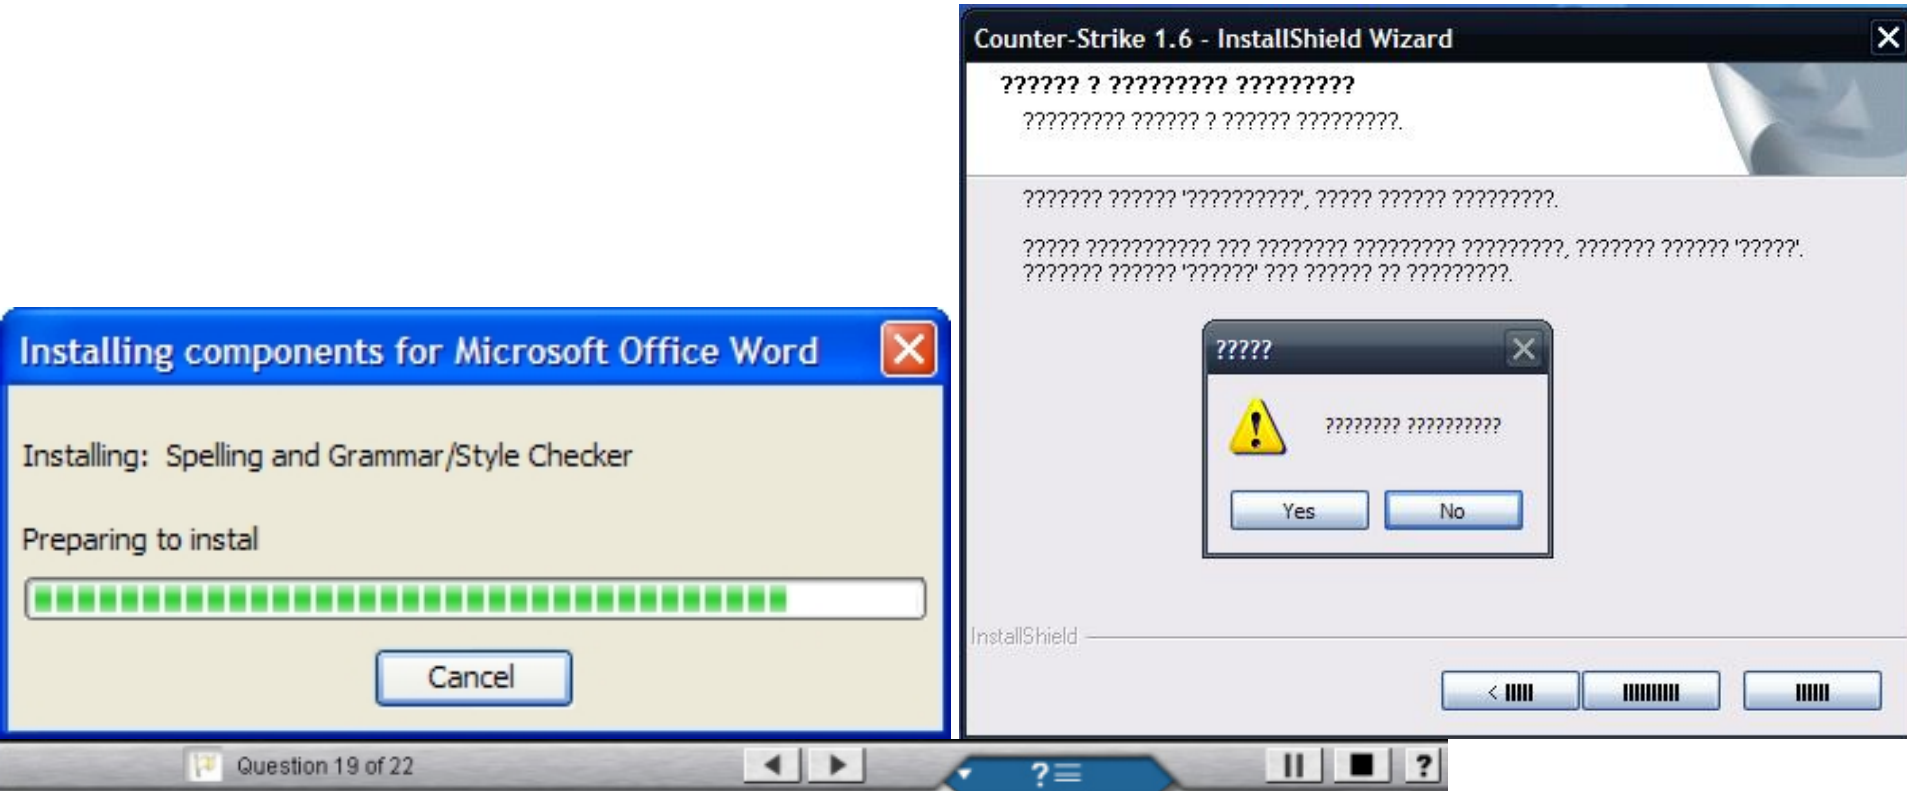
Installing components for Microsoft Office Word

Installing: Spelling and Grammar/Style Checker

Preparing to instal

Cancel

Counter-Strike 1.6 - InstallShield Wizard

?????? ? ????????? ?????????

????????? ?????? ? ?????? ?????????.

??????? ?????? '??????????', ????? ?????? ?????????.

????? ??????????? ??? ???????? ????????? ?????????, ??????? ?????? '?????'. ??????? ?????? '??????' ??? ?????? ?? ?????????.

?????

???????? ?????????

Yes No

InstallShield

< IIIII IIIIIIIII IIIIII

Question 19 of 22

?